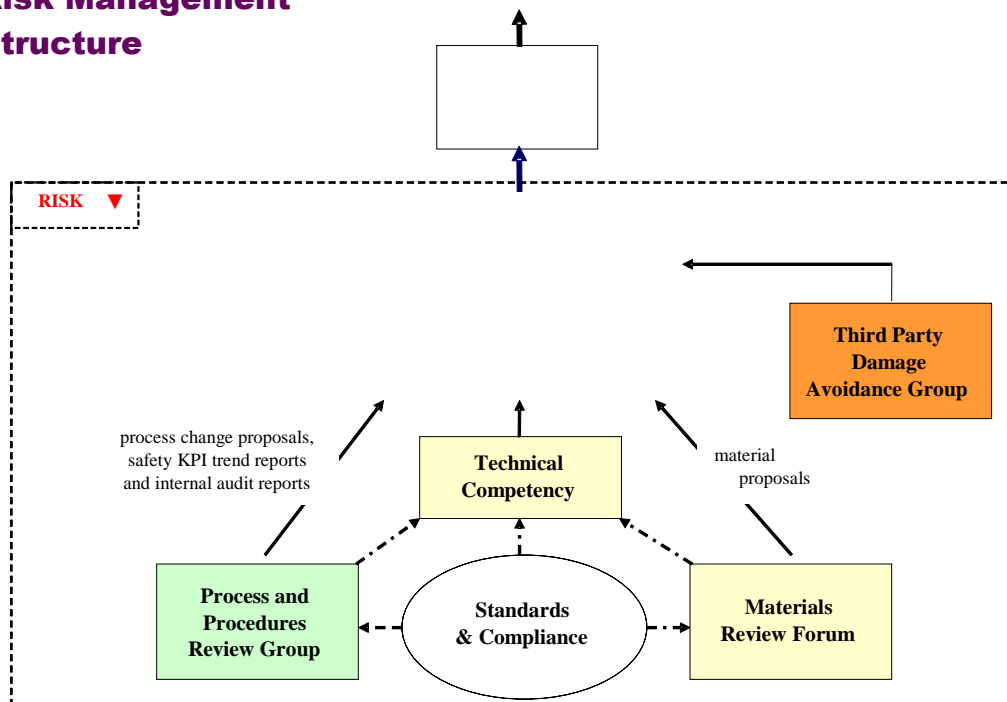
isk Management
tructure

RISK ▼

Third Party Damage Avoidance Group

process change proposals, safety KPI trend reports and internal audit reports

Technical Competency

material proposals

Process and Procedures Review Group

Standards & Compliance

Materials Review Forum